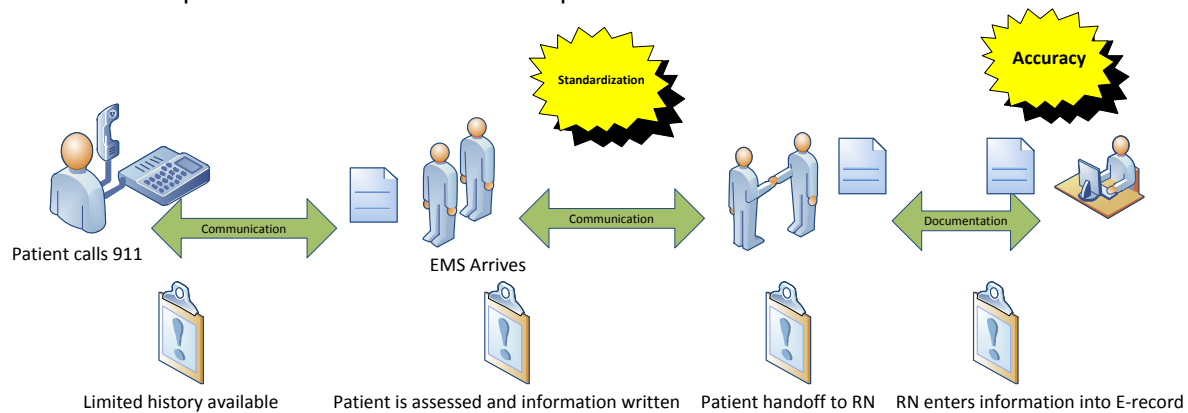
Standardization

Accuracy

Communication

Communication

Documentation

Patient calls 911

EMS Arrives

Limited history available

Patient is assessed and information written

Patient handoff to RN

RN enters information into E-record